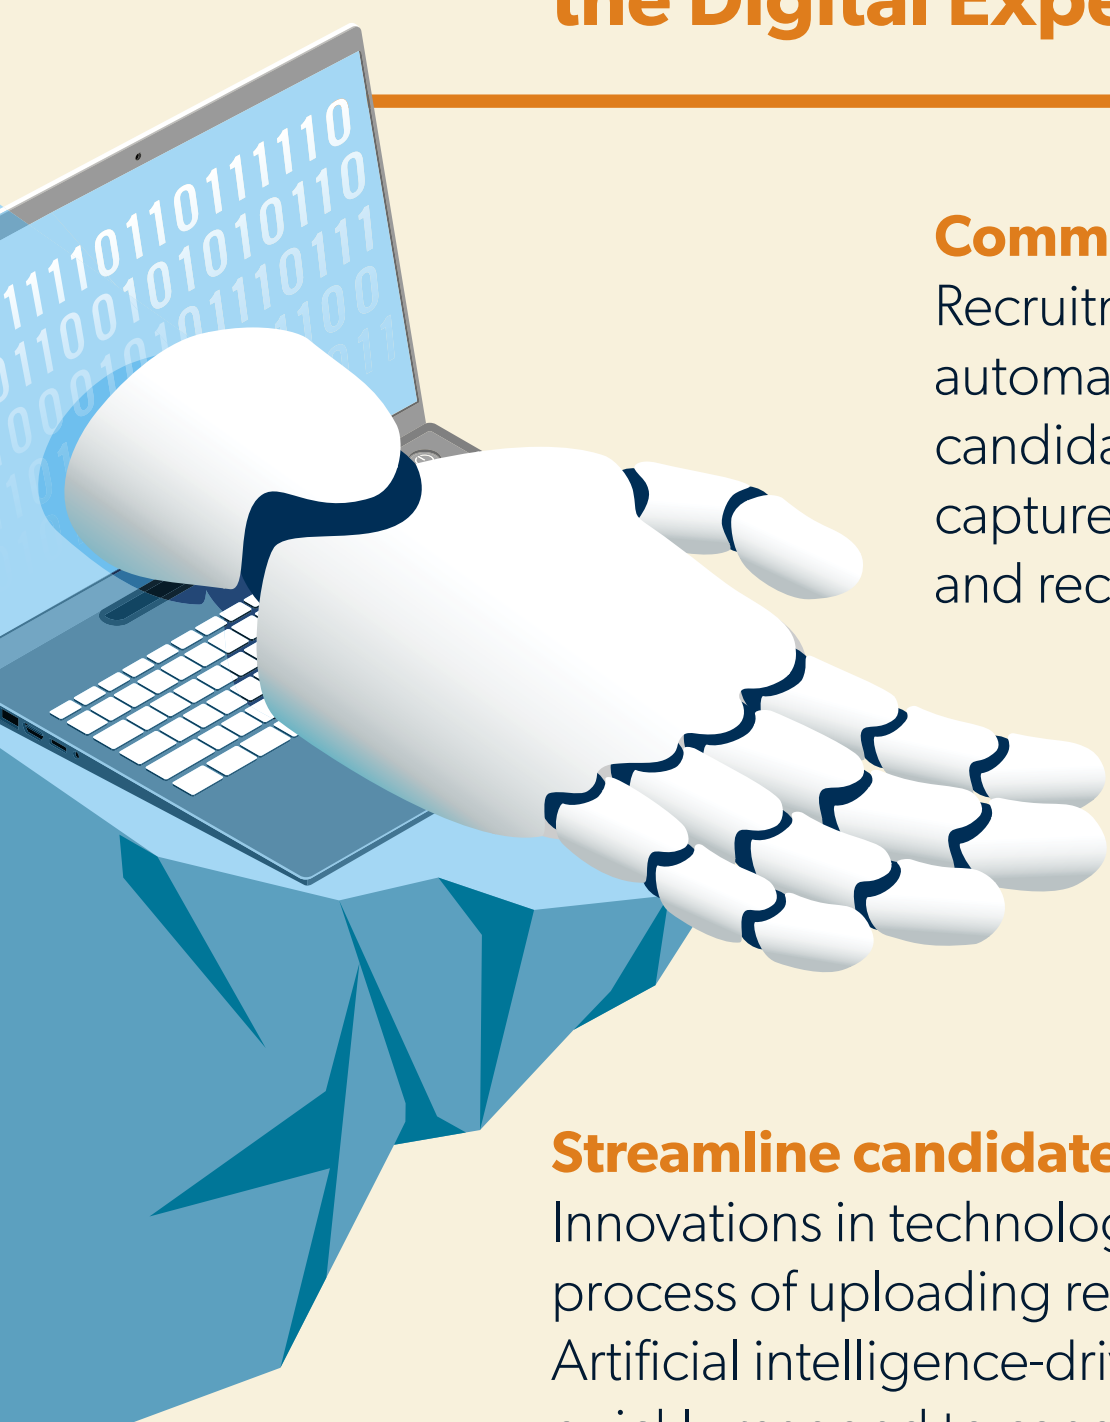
the Digital Expe

Comm
Recruitr
automa
candida
capture
and rec

Streamline candidate
Innovations in technolog
process of uploading re
Artificial intelligence-dri

111101101111110
1100101010110
0001010111100